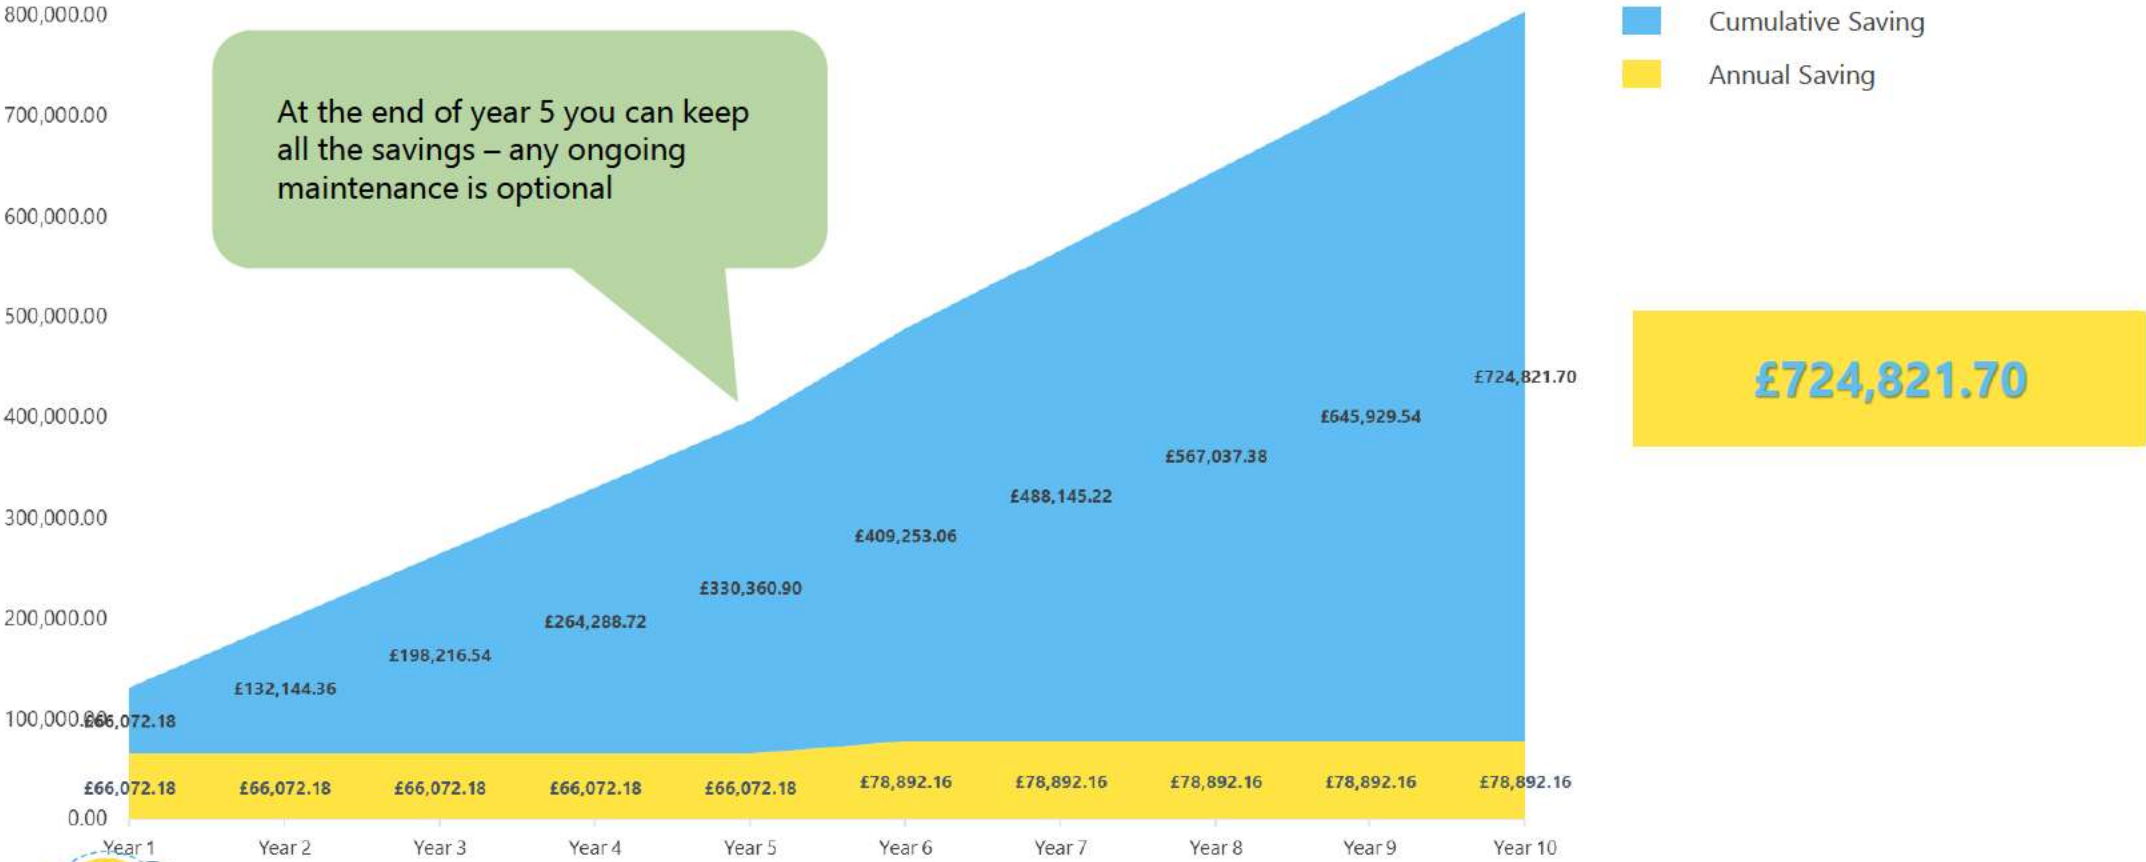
800,000.00
700,000.00
600,000.00
500,000.00
400,000.00
300,000.00
200,000.00
100,000.00
0.00

At the end of year 5 you can keep all the savings – any ongoing maintenance is optional

Cumulative Saving
Annual Saving

£724,821.70

£66,072.18
£132,144.36
£198,216.54
£264,288.72
£330,360.90
£409,253.06
£488,145.22
£567,037.38
£645,929.54
£724,821.70

£66,072.18
£66,072.18
£66,072.18
£66,072.18
£66,072.18
£78,892.16
£78,892.16
£78,892.16
£78,892.16
£78,892.16

Year 1
Year 2
Year 3
Year 4
Year 5
Year 6
Year 7
Year 8
Year 9
Year 10